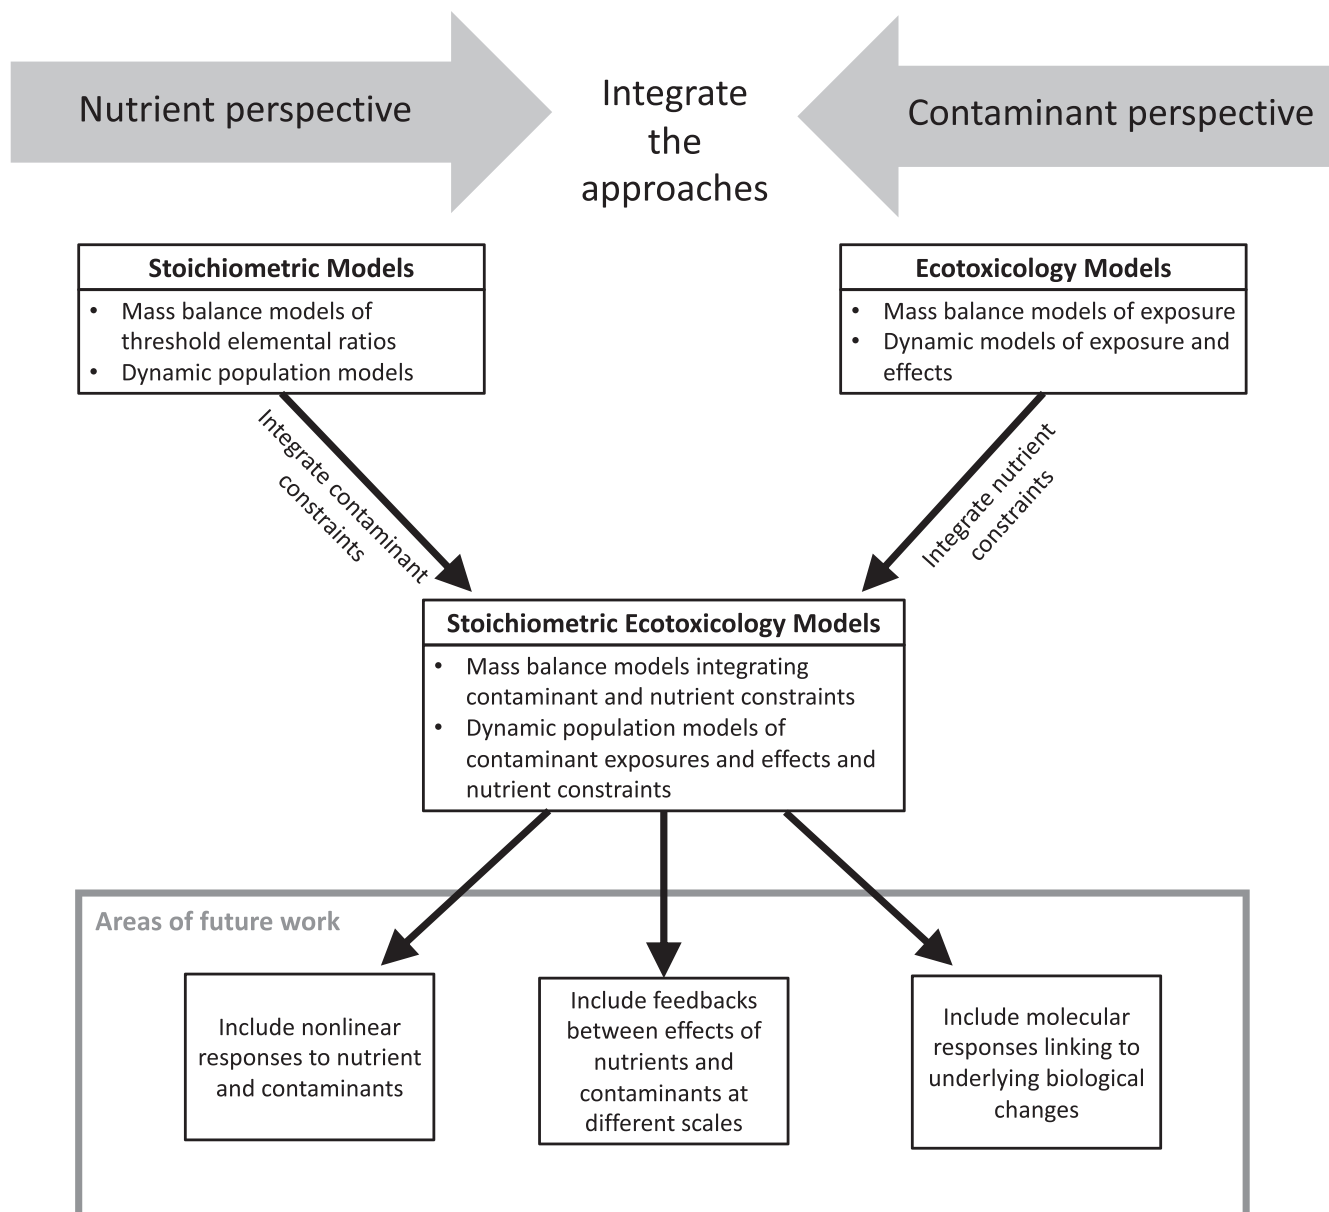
Nutrient perspective

Integrate the approaches

Contaminant perspective

Stoichiometric Models
- Mass balance models of threshold elemental ratios
- Dynamic population models

Ecotoxicology Models
- Mass balance models of exposure
- Dynamic models of exposure and effects

Integrate contaminant constraints

Integrate nutrient constraints

Stoichiometric Ecotoxicology Models
- Mass balance models integrating contaminant and nutrient constraints
- Dynamic population models of contaminant exposures and effects and nutrient constraints

Areas of future work

Include nonlinear responses to nutrient and contaminants

Include feedbacks between effects of nutrients and contaminants at different scales

Include molecular responses linking to underlying biological changes